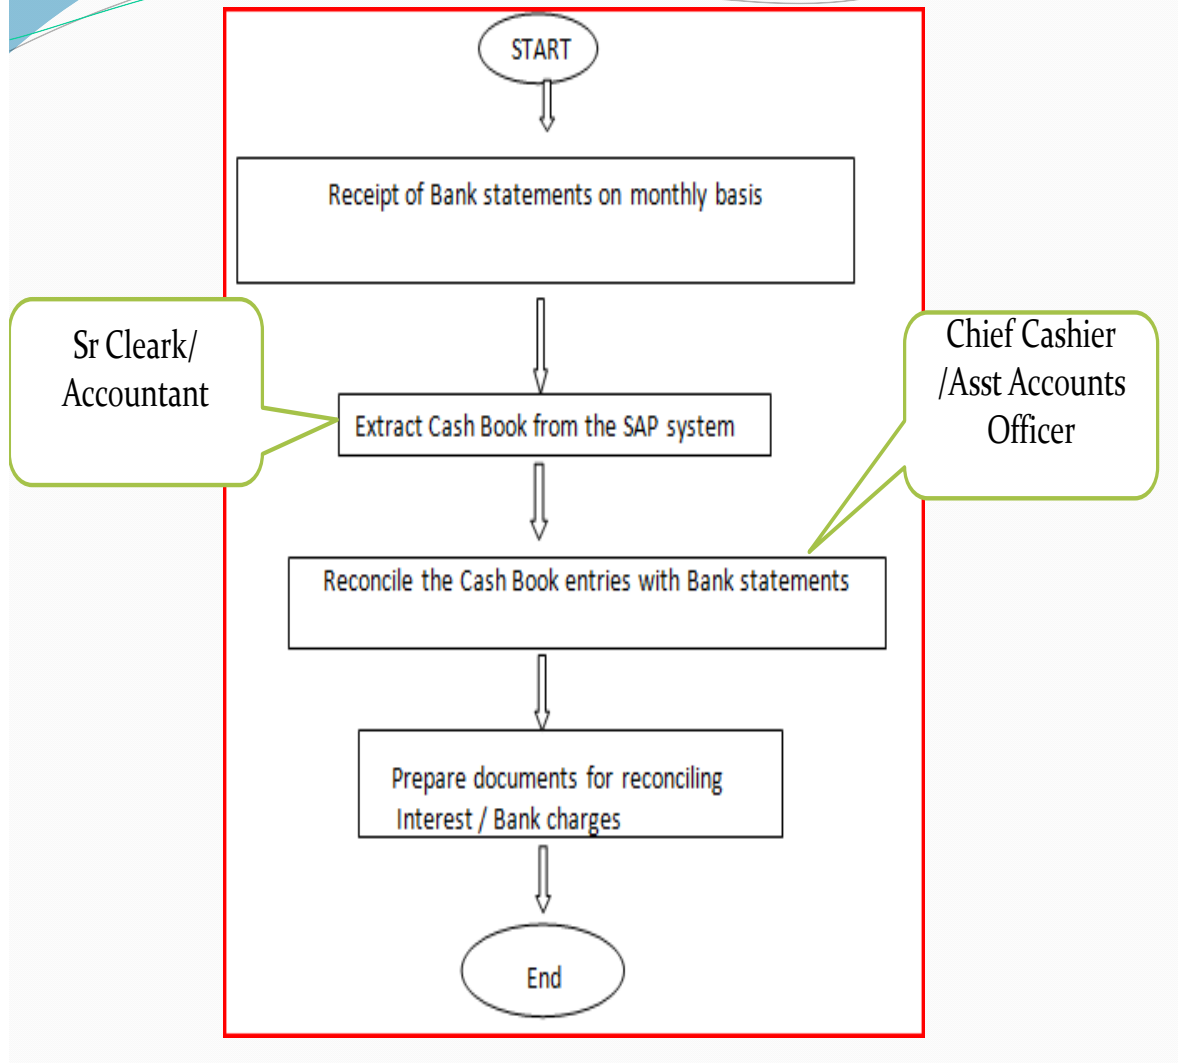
START

Receipt of Bank statements on monthly basis

Sr Cleark/ Accountant

Chief Cashier /Asst Accounts Officer

Extract Cash Book from the SAP system

Reconcile the Cash Book entries with Bank statements

Prepare documents for reconciling Interest / Bank charges

End